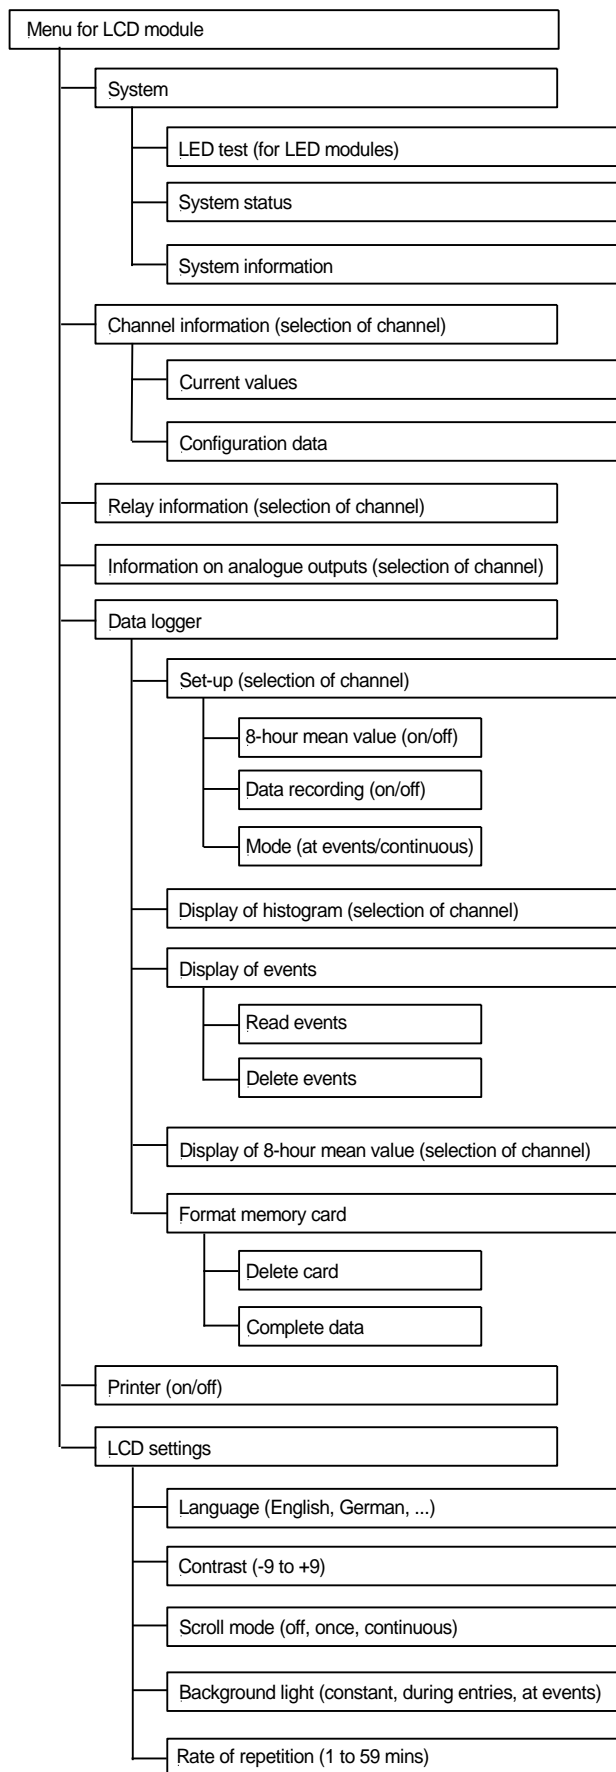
Menu for LCD module

System

LED test (for LED modules)

System status

System information

Channel information (selection of channel)

Current values

Configuration data

Relay information (selection of channel)

Information on analogue outputs (selection of channel)

Data logger

Set-up (selection of channel)

8-hour mean value (on/off)

Data recording (on/off)

Mode (at events/continuous)

Display of histogram (selection of channel)

Display of events

Read events

Delete events

Display of 8-hour mean value (selection of channel)

Format memory card

Delete card

Complete data

Printer (on/off)

LCD settings

Language (English, German, ...)

Contrast (-9 to +9)

Scroll mode (off, once, continuous)

Background light (constant, during entries, at events)

Rate of repetition (1 to 59 mins)